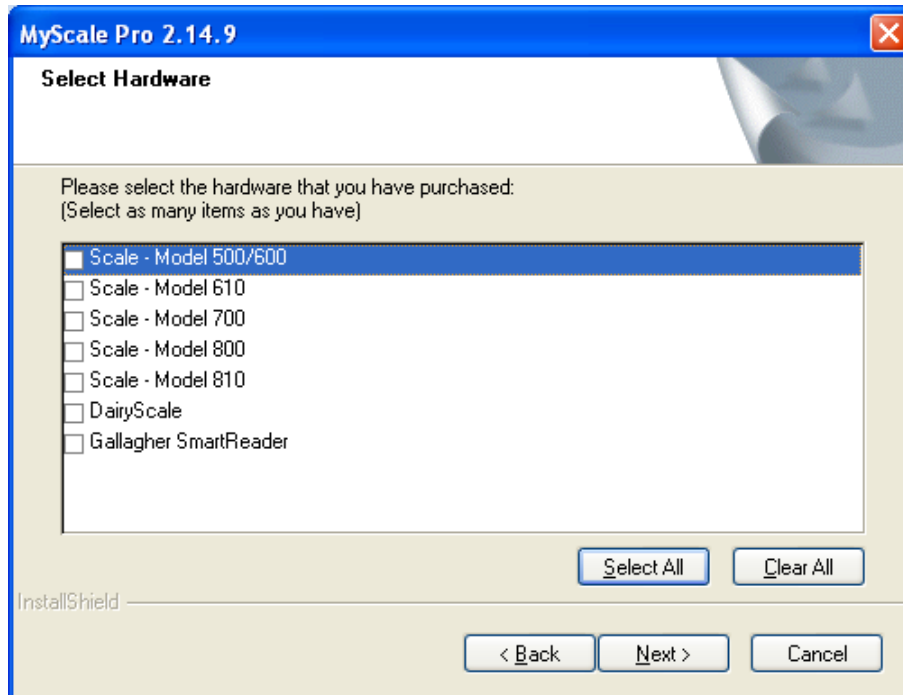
MyScale Pro 2.14.9

Select Hardware

Please select the hardware that you have purchased:
(Select as many items as you have)

Scale - Model 500/600
Scale - Model 610
Scale - Model 700
Scale - Model 800
Scale - Model 810
DairyScale
Gallagher SmartReader

Select All

Clear All

InstallShield

< Back

Next >

Cancel